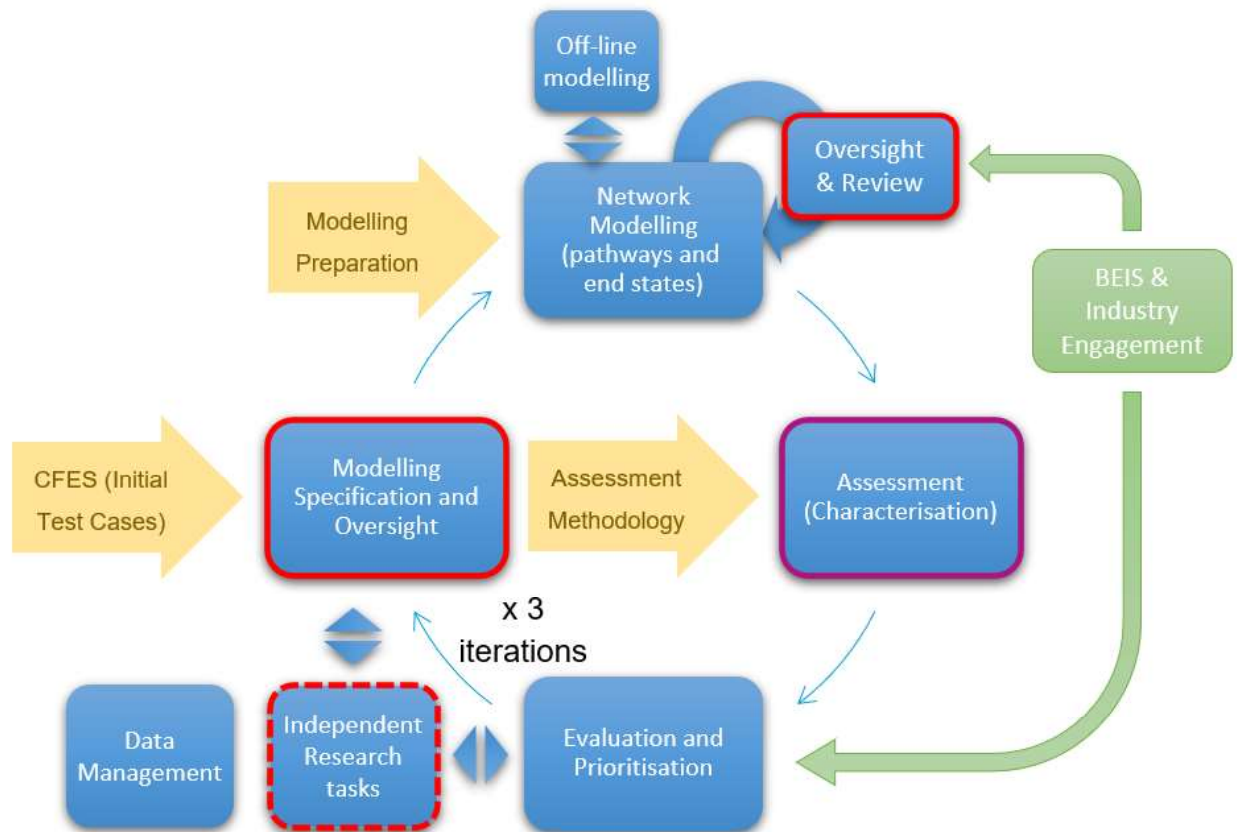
Off-line modelling

Oversight & Review

Modelling Preparation

Network Modelling (pathways and end states)

BEIS & Industry Engagement

CFES (Initial Test Cases)

Modelling Specification and Oversight

Assessment Methodology

Assessment (Characterisation)

x 3 iterations

Data Management

Independent Research tasks

Evaluation and Prioritisation